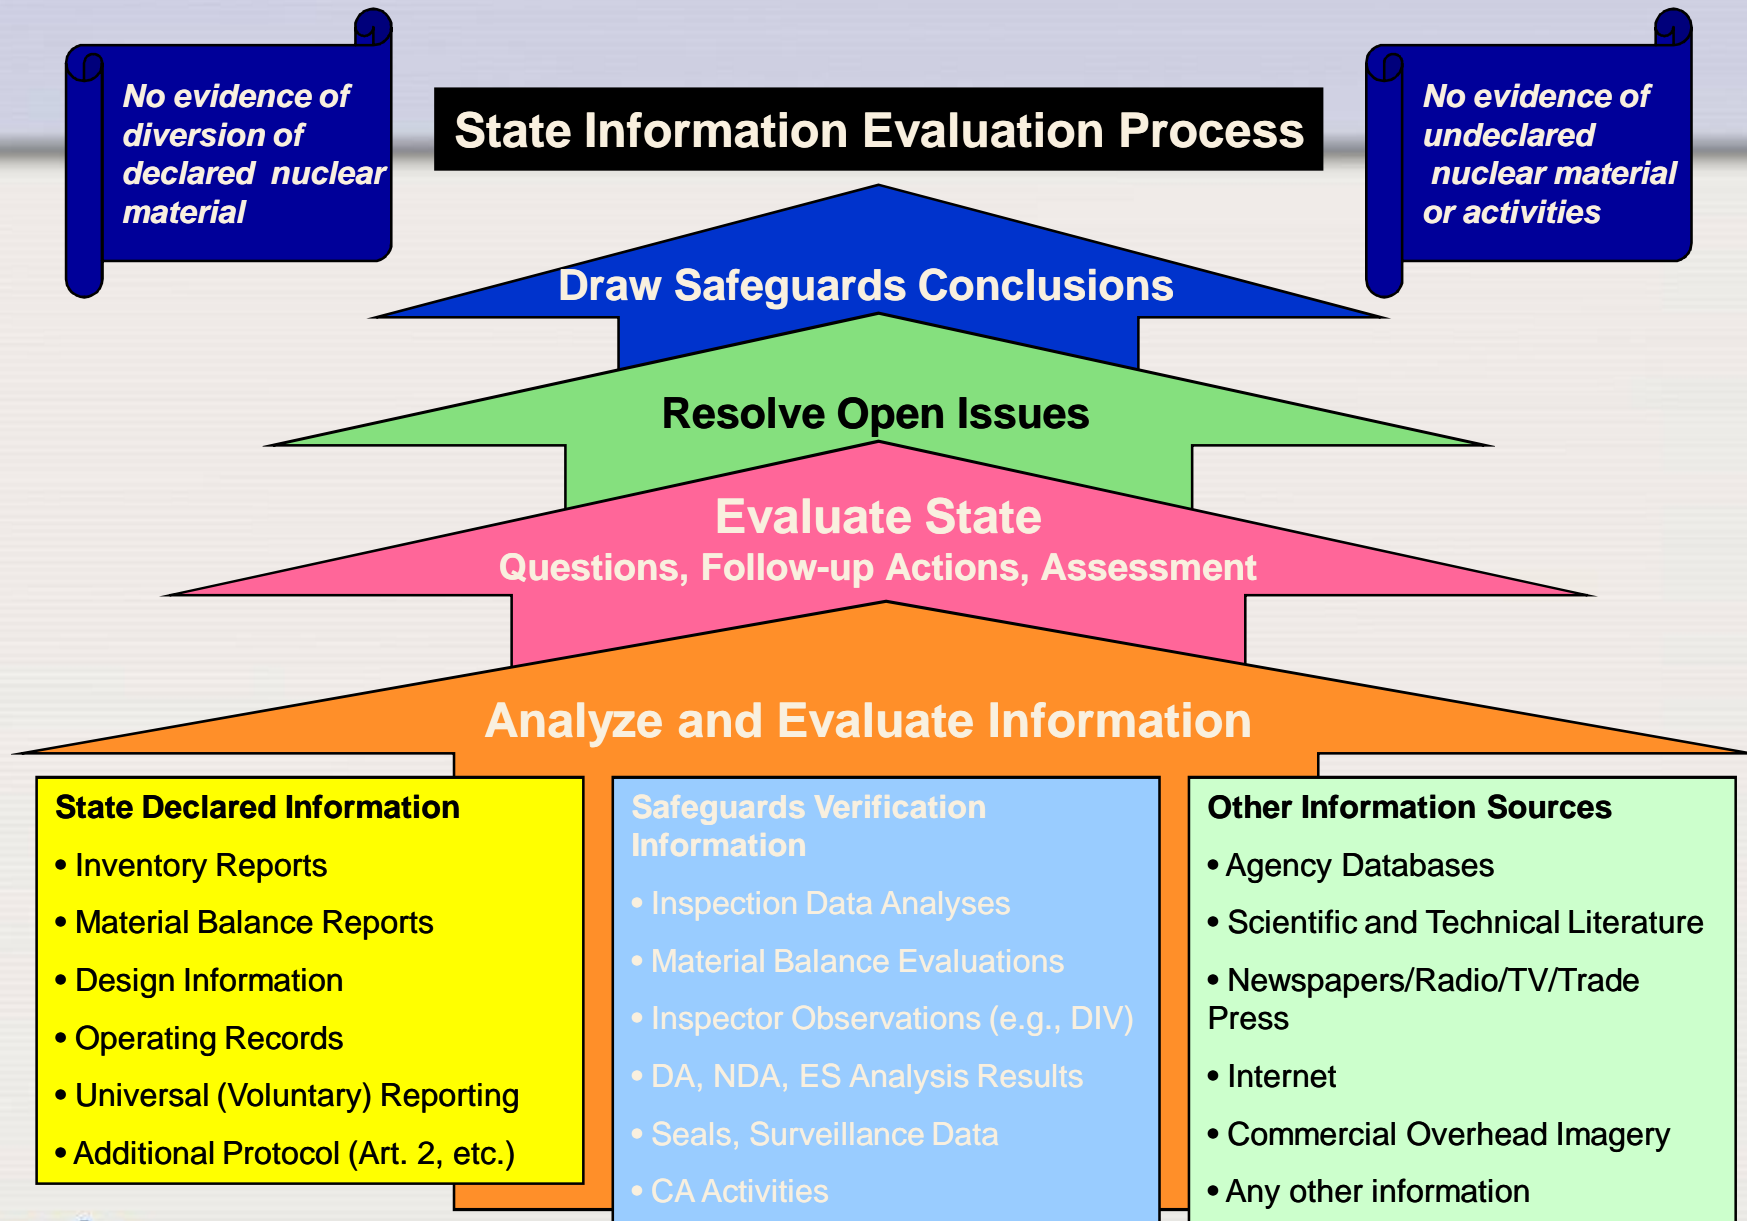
No evidence of diversion of declared nuclear material

State Information Evaluation Process

No evidence of undeclared nuclear material or activities

Draw Safeguards Conclusions

Resolve Open Issues

Evaluate State
Questions, Follow-up Actions, Assessment

Analyze and Evaluate Information

State Declared Information
• Inventory Reports
• Material Balance Reports
• Design Information
• Operating Records
• Universal (Voluntary) Reporting
• Additional Protocol (Art. 2, etc.)

Safeguards Verification Information
• Inspection Data Analyses
• Material Balance Evaluations
• Inspector Observations (e.g., DIV)
• DA, NDA, ES Analysis Results
• Seals, Surveillance Data
• CA Activities

Other Information Sources
• Agency Databases
• Scientific and Technical Literature
• Newspapers/Radio/TV/Trade Press
• Internet
• Commercial Overhead Imagery
• Any other information